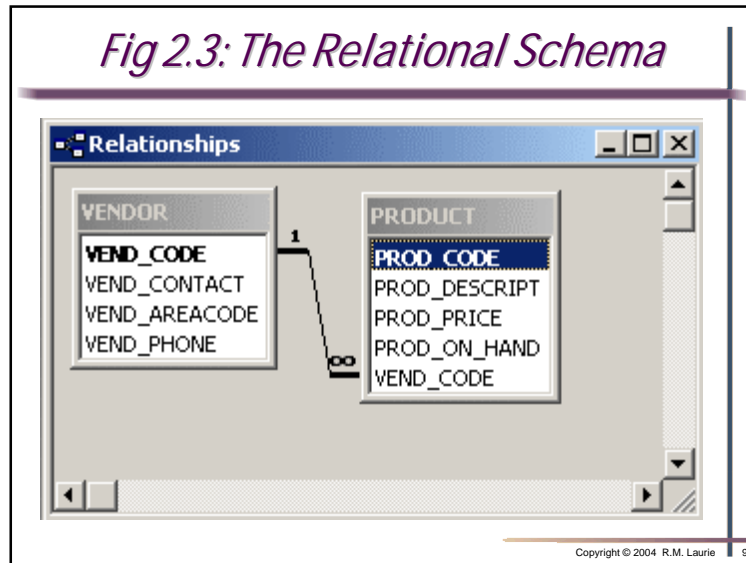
Fig 2.3: The Relational Schema

Relationships

VENDOR
VEND_CODE
VEND_CONTACT
VEND_AREACODE
VEND_PHONE

1

∞

PRODUCT
PROD_CODE
PROD_DESCRIPT
PROD_PRICE
PROD_ON_HAND
VEND_CODE

Copyright © 2004 R.M. Laurie 9